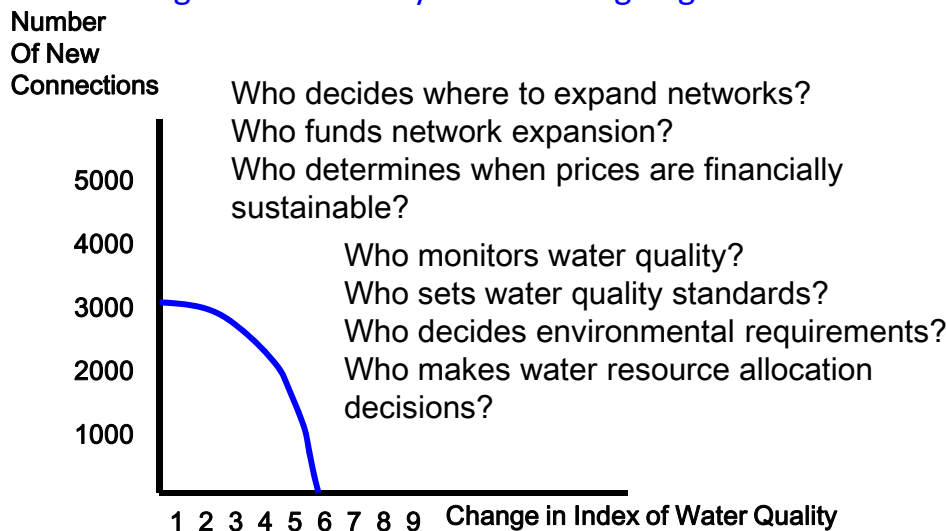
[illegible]

Number Of New Connections

Who decides where to expand networks?
Who funds network expansion?
Who determines when prices are financially sustainable?

Who monitors water quality?
Who sets water quality standards?
Who decides environmental requirements?
Who makes water resource allocation decisions?

5000
4000
3000
2000
1000

1 2 3 4 5 6 7 8 9 Change in Index of Water Quality